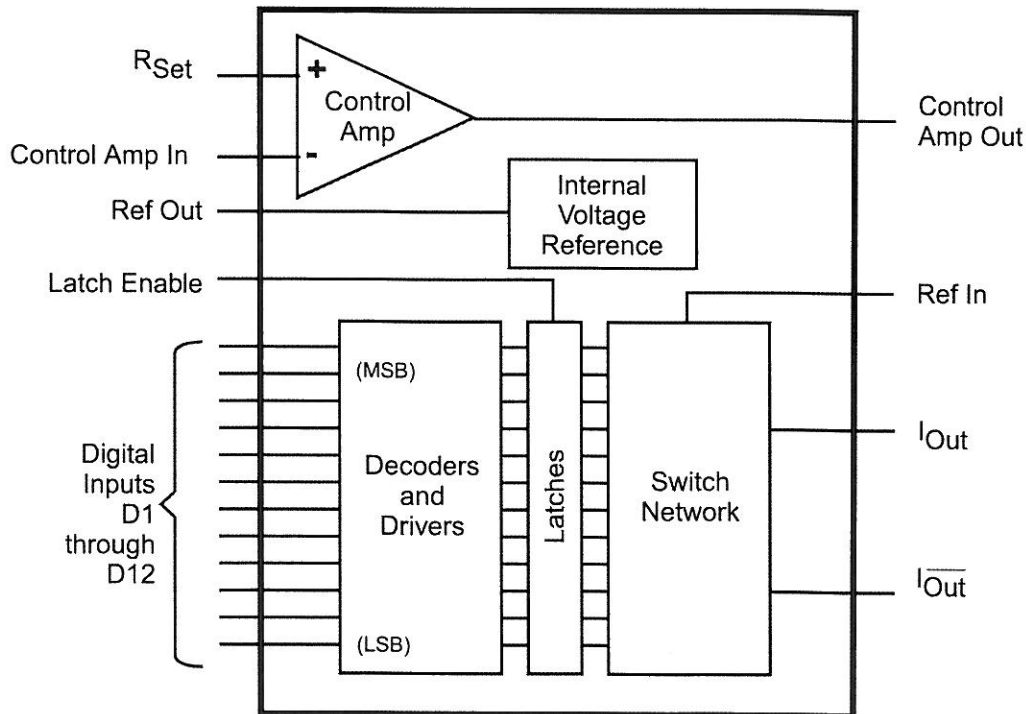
$R_{Set}$

+

-

Control Amp

Control Amp Out

Control Amp In

Ref Out

Internal Voltage Reference

Latch Enable

Ref In

(MSB)

Digital Inputs D1 through D12

Decoders and Drivers

Latches

Switch Network

$I_{Out}$

$I_{\overline{Out}}$

(LSB)